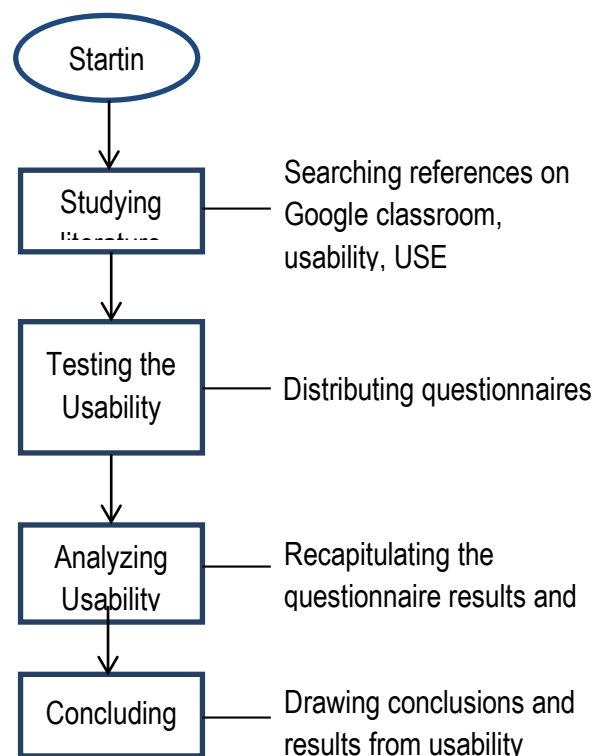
Startin

Studying literature

Searching references on Google classroom, usability, USE

Testing the Usability

Distributing questionnaires

Analyzing Usability

Recapitulating the questionnaire results and

Concluding

Drawing conclusions and results from usability